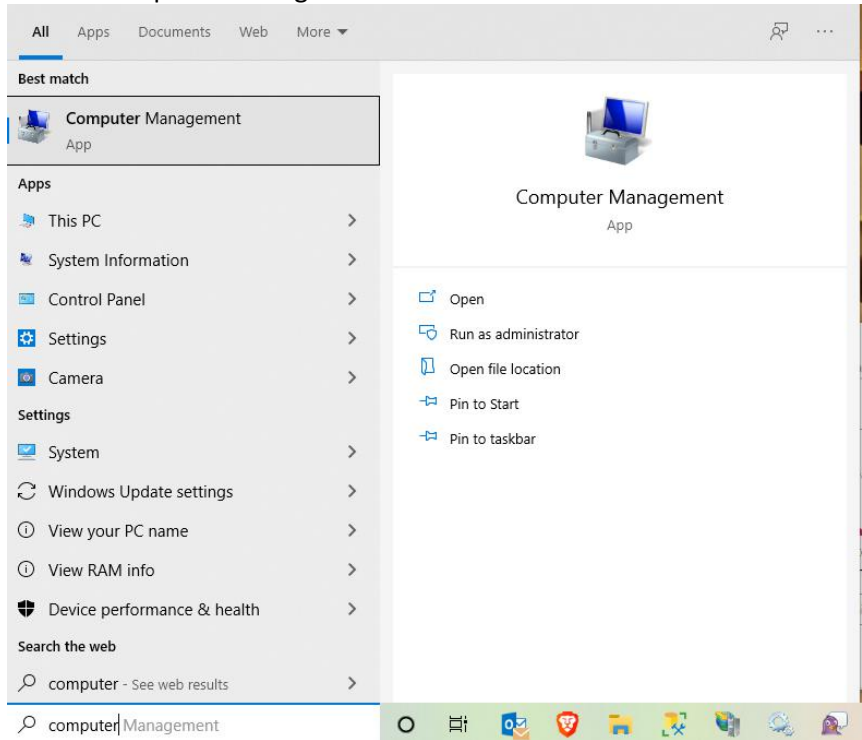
All Apps Documents Web More ▾

Best match

Computer Management
App

Apps

This PC

System Information

Control Panel

Settings

Camera

Settings

System

Windows Update settings

View your PC name

View RAM info

Device performance & health

Search the web

computer - See web results

Computer Management
App

Open

Run as administrator

Open file location

Pin to Start

Pin to taskbar

computer Management